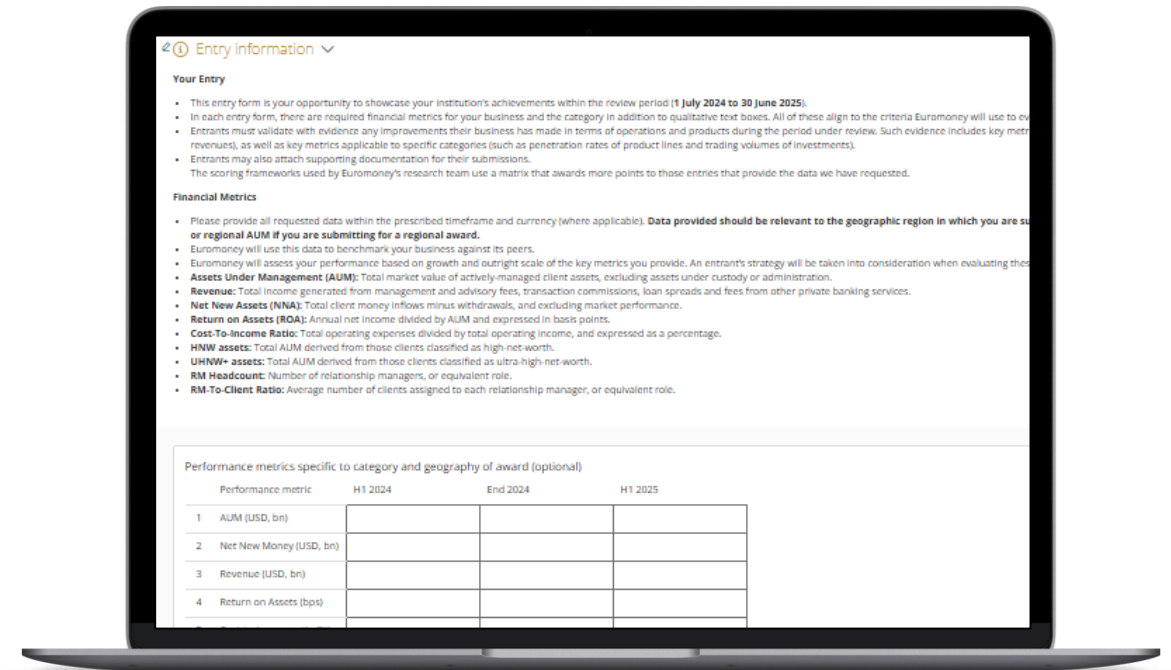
Entry information

Your Entry

- This entry form is your opportunity to showcase your institution's achievements within the review period (1 July 2024 to 30 June 2025).
- In each entry form, there are required financial metrics for your business and the category in addition to qualitative text boxes. All of these align to the criteria Euromoney will use to ev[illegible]
- Entrants must validate with evidence any improvements their business has made in terms of operations and products during the period under review. Such evidence includes key metr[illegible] revenues), as well as key metrics applicable to specific categories (such as penetration rates of product lines and trading volumes of investments).
- Entrants may also attach supporting documentation for their submissions.
The scoring frameworks used by Euromoney's research team use a matrix that awards more points to those entries that provide the data we have requested.

Financial Metrics

- Please provide all requested data within the prescribed timeframe and currency (where applicable). Data provided should be relevant to the geographic region in which you are su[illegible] or regional AUM if you are submitting for a regional award.
- Euromoney will use this data to benchmark your business against its peers.
- Euromoney will assess your performance based on growth and outright scale of the key metrics you provide. An entrant's strategy will be taken into consideration when evaluating thes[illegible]
- Assets Under Management (AUM): Total market value of actively-managed client assets, excluding assets under custody or administration.
- Revenue: Total income generated from management and advisory fees, transaction commissions, loan spreads and fees from other private banking services.
- Net New Assets (NNA): Total client money inflows minus withdrawals, and excluding market performance.
- Return on Assets (ROA): Annual net income divided by AUM and expressed in basis points.
- Cost-To-Income Ratio: Total operating expenses divided by total operating income, and expressed as a percentage.
- HNW assets: Total AUM derived from those clients classified as high-net-worth.
- UHNW+ assets: Total AUM derived from those clients classified as ultra-high-net-worth.
- RM Headcount: Number of relationship managers, or equivalent role.
- RM-To-Client Ratio: Average number of clients assigned to each relationship manager, or equivalent role.

Performance metrics specific to category and geography of award (optional)

| | Performance metric | H1 2024 | End 2024 | H1 2025 |
|---|---|---|---|---|
| 1 | AUM (USD, bn) | | | |
| 2 | Net New Money (USD, bn) | | | |
| 3 | Revenue (USD, bn) | | | |
| 4 | Return on Assets (bps) | | | |